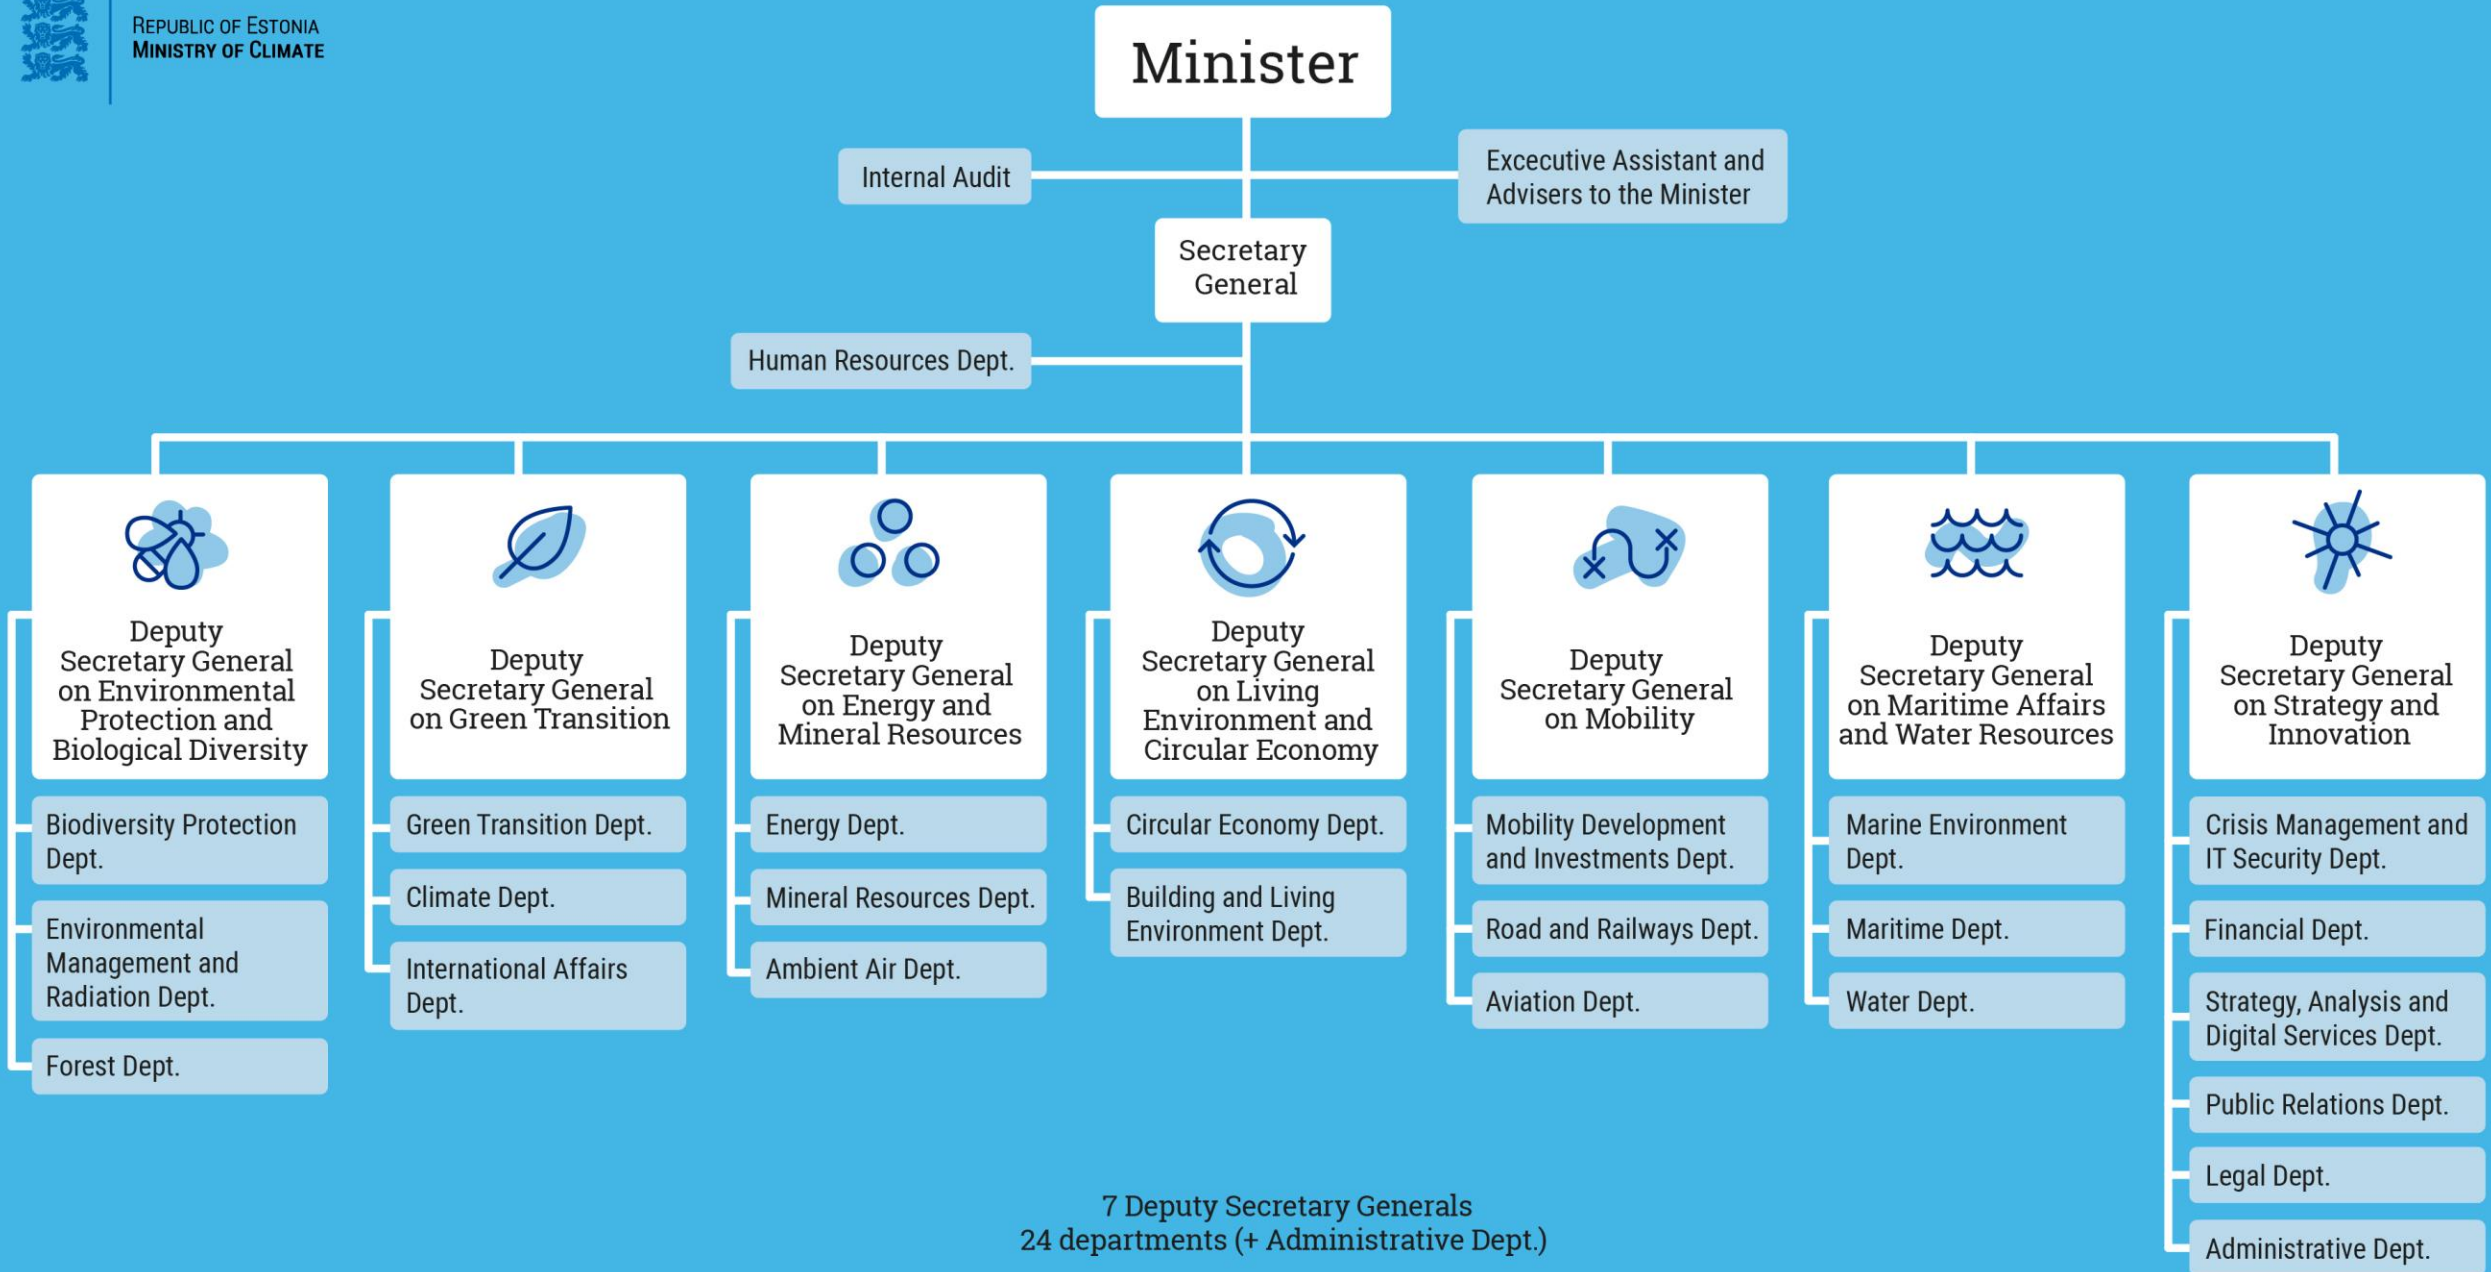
Republic of Estonia
Ministry of Climate

Minister

Internal Audit

Excecutive Assistant and Advisers to the Minister

Secretary General

Human Resources Dept.

Deputy Secretary General on Environmental Protection and Biological Diversity

Biodiversity Protection Dept.

Environmental Management and Radiation Dept.

Forest Dept.

Deputy Secretary General on Green Transition

Green Transition Dept.

Climate Dept.

International Affairs Dept.

Deputy Secretary General on Energy and Mineral Resources

Energy Dept.

Mineral Resources Dept.

Ambient Air Dept.

Deputy Secretary General on Living Environment and Circular Economy

Circular Economy Dept.

Building and Living Environment Dept.

Deputy Secretary General on Mobility

Mobility Development and Investments Dept.

Road and Railways Dept.

Aviation Dept.

Deputy Secretary General on Maritime Affairs and Water Resources

Marine Environment Dept.

Maritime Dept.

Water Dept.

Deputy Secretary General on Strategy and Innovation

Crisis Management and IT Security Dept.

Financial Dept.

Strategy, Analysis and Digital Services Dept.

Public Relations Dept.

Legal Dept.

Administrative Dept.

7 Deputy Secretary Generals
24 departments (+ Administrative Dept.)